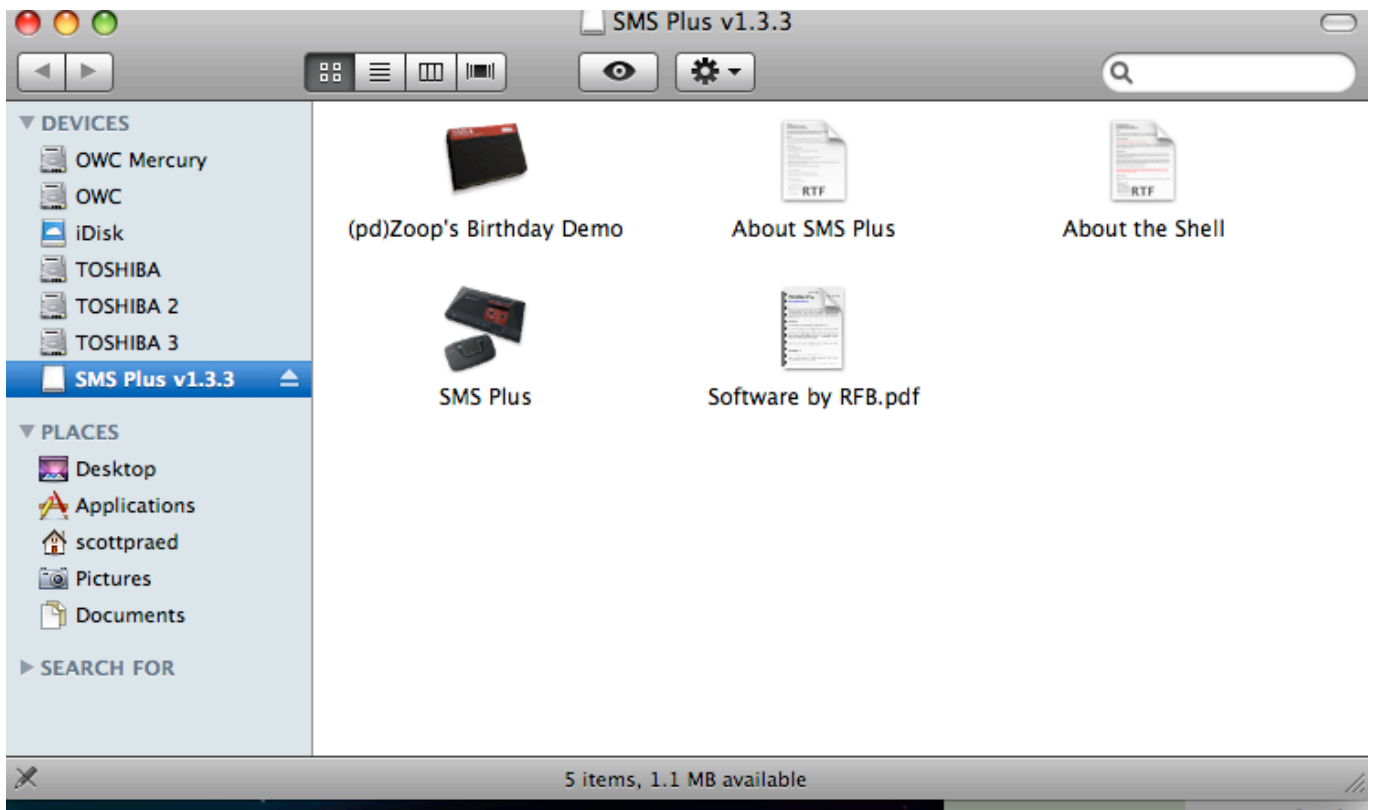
SMS Plus v1.3.3

▼ DEVICES
OWC Mercury
OWC
iDisk
TOSHIBA
TOSHIBA 2
TOSHIBA 3
SMS Plus v1.3.3

▼ PLACES
Desktop
Applications
scottpraed
Pictures
Documents

▶ SEARCH FOR

(pd)Zoop's Birthday Demo
RTF
About SMS Plus
RTF
About the Shell
SMS Plus
Software by RFB.pdf

5 items, 1.1 MB available